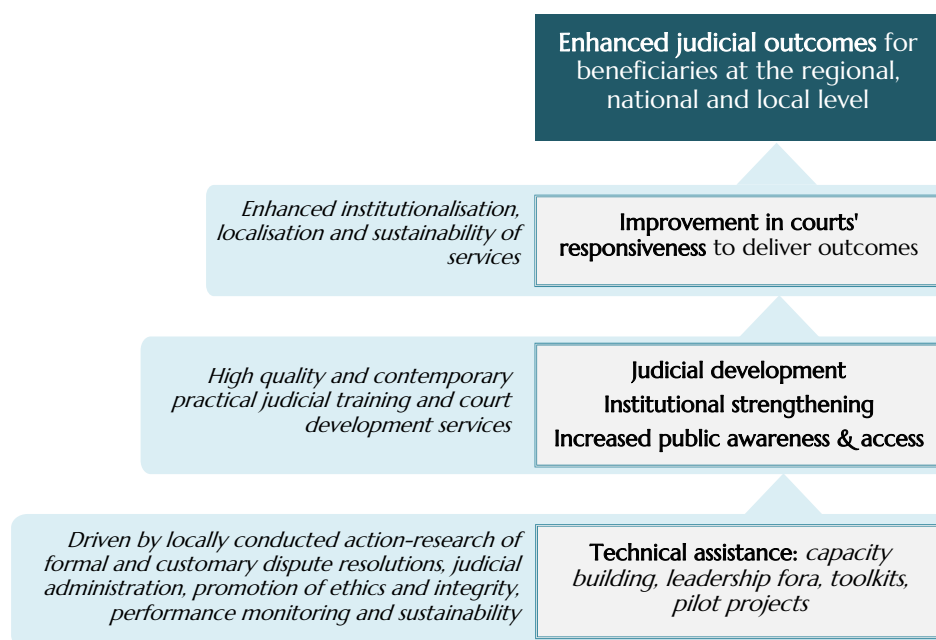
Enhanced judicial outcomes for beneficiaries at the regional, national and local level

Enhanced institutionalisation, localisation and sustainability of services

Improvement in courts' responsiveness to deliver outcomes

High quality and contemporary practical judicial training and court development services

Judicial development
Institutional strengthening
Increased public awareness & access

Driven by locally conducted action-research of formal and customary dispute resolutions, judicial administration, promotion of ethics and integrity, performance monitoring and sustainability

Technical assistance: capacity building, leadership fora, toolkits, pilot projects